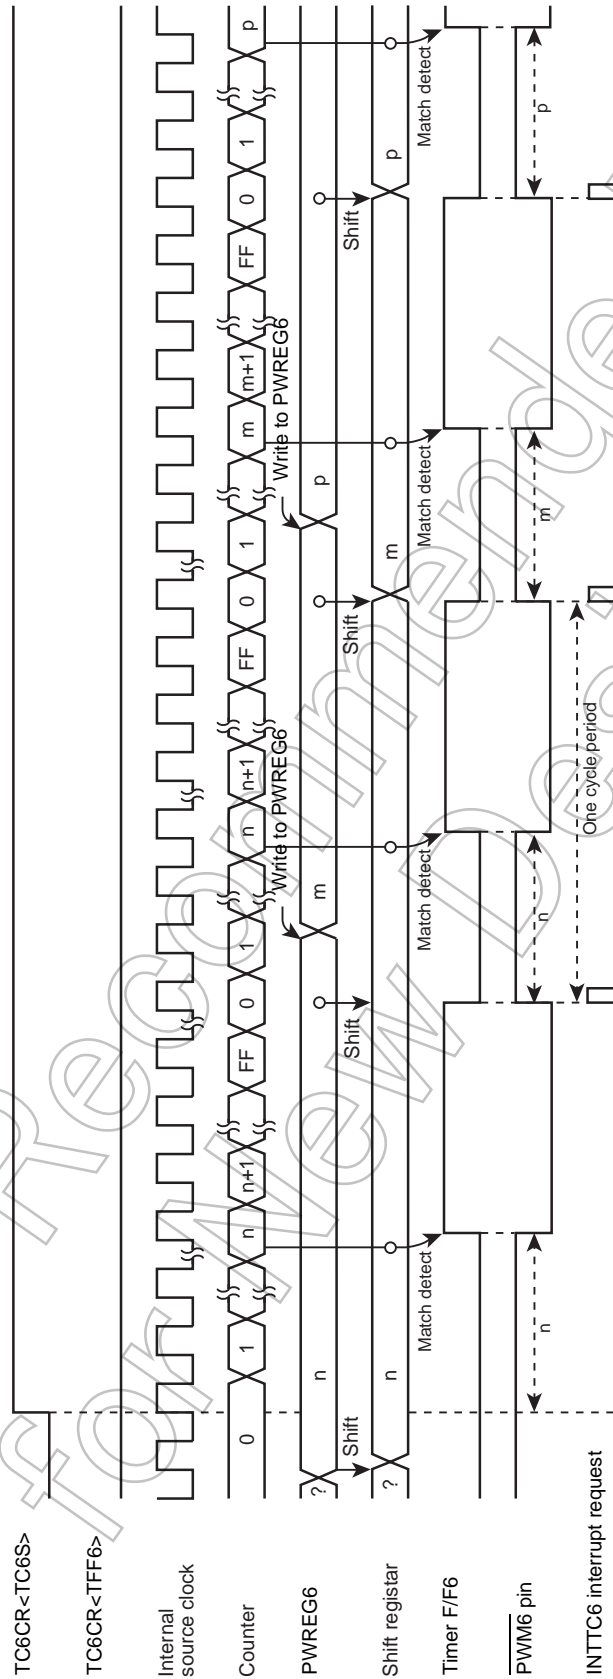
TC6CR<TC6S>

TC6CR<TFF6>

Internal source clock

Counter

PWREG6

Shift registar

Timer F/F6

$\overline{\text{PWM6}}$ pin

INTTC6 interrupt request

0 1 n n+1 FF 0 1 n n+1 FF 0 1 m m+1 FF 0 1 p

? n m p

? n m p

Shift Shift Shift Shift

Write to PWREG6

Write to PWREG6

Match detect Match detect Match detect Match detect

n n m p

One cycle period

Recommended for New Design